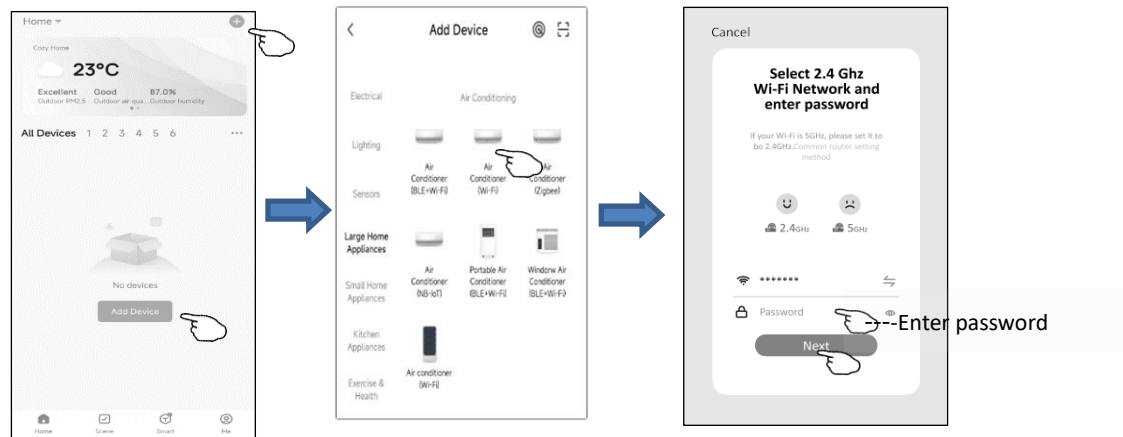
Home ▾

Cozy Home

23°C

Excellent Outdoor PM2.5 Good Outdoor air qua... 87.0% Outdoor humidity

All Devices 1 2 3 4 5 6 ···

No devices

Add Device

Home Scene Smart Me

<

Add Device

Electrical

Air Conditioning

Lighting

Air Conditioner (BLE+Wi-Fi)

Air Conditioner (Wi-Fi)

Air Conditioner (Zigbee)

Sensors

Large Home Appliances

Air Conditioner (NB-IoT)

Portable Air Conditioner (BLE+Wi-Fi)

Window Air Conditioner (BLE+Wi-Fi)

Small Home Appliances

Kitchen Appliances

Air conditioner (Wi-Fi)

Exercise & Health

Cancel

Select 2.4 Ghz Wi-Fi Network and enter password

If your Wi-Fi is 5GHz, please set it to be 2.4GHz. Common router setting method

2.4GHz

5GHz

•••••••

Password

--Enter password

Next